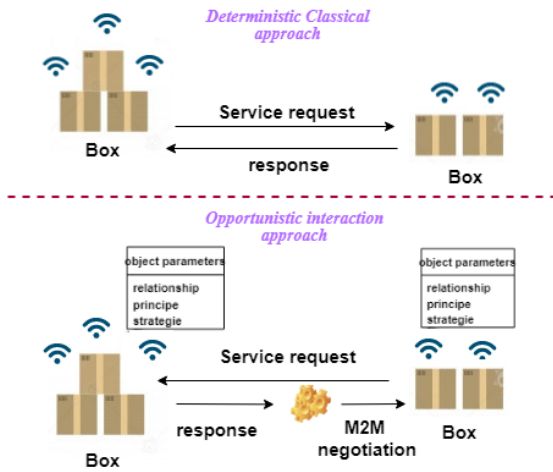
Deterministic Classical approach

Service request

response

Box

Box

Opportunistic interaction approach

| object parameters |
|---|
| relationship principe strategie |

| object parameters |
|---|
| relationship principe strategie |

Service request

response

M2M negotiation

Box

Box